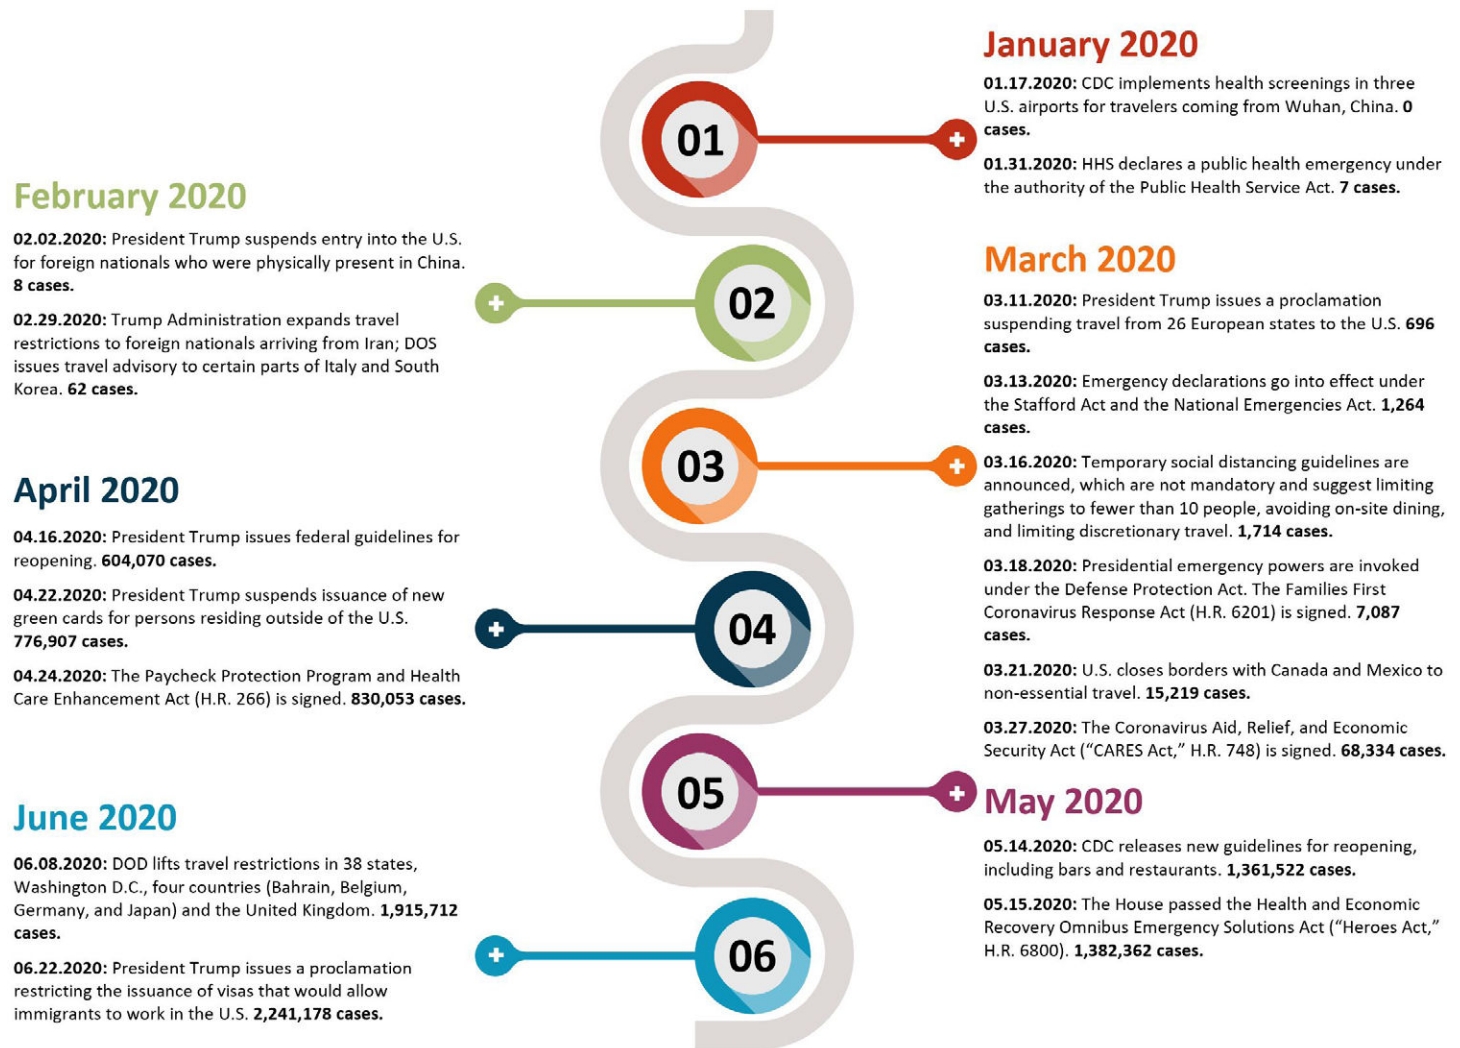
January 2020

01.17.2020: CDC implements health screenings in three U.S. airports for travelers coming from Wuhan, China. 0 cases.

01.31.2020: HHS declares a public health emergency under the authority of the Public Health Service Act. 7 cases.

01

February 2020

02.02.2020: President Trump suspends entry into the U.S. for foreign nationals who were physically present in China. 8 cases.

02.29.2020: Trump Administration expands travel restrictions to foreign nationals arriving from Iran; DOS issues travel advisory to certain parts of Italy and South Korea. 62 cases.

02

March 2020

03.11.2020: President Trump issues a proclamation suspending travel from 26 European states to the U.S. 696 cases.

03.13.2020: Emergency declarations go into effect under the Stafford Act and the National Emergencies Act. 1,264 cases.

03.16.2020: Temporary social distancing guidelines are announced, which are not mandatory and suggest limiting gatherings to fewer than 10 people, avoiding on-site dining, and limiting discretionary travel. 1,714 cases.

03.18.2020: Presidential emergency powers are invoked under the Defense Protection Act. The Families First Coronavirus Response Act (H.R. 6201) is signed. 7,087 cases.

03.21.2020: U.S. closes borders with Canada and Mexico to non-essential travel. 15,219 cases.

03.27.2020: The Coronavirus Aid, Relief, and Economic Security Act ("CARES Act," H.R. 748) is signed. 68,334 cases.

03

April 2020

04.16.2020: President Trump issues federal guidelines for reopening. 604,070 cases.

04.22.2020: President Trump suspends issuance of new green cards for persons residing outside of the U.S. 776,907 cases.

04.24.2020: The Paycheck Protection Program and Health Care Enhancement Act (H.R. 266) is signed. 830,053 cases.

04

05

May 2020

05.14.2020: CDC releases new guidelines for reopening, including bars and restaurants. 1,361,522 cases.

05.15.2020: The House passed the Health and Economic Recovery Omnibus Emergency Solutions Act ("Heroes Act," H.R. 6800). 1,382,362 cases.

June 2020

06.08.2020: DOD lifts travel restrictions in 38 states, Washington D.C., four countries (Bahrain, Belgium, Germany, and Japan) and the United Kingdom. 1,915,712 cases.

06.22.2020: President Trump issues a proclamation restricting the issuance of visas that would allow immigrants to work in the U.S. 2,241,178 cases.

06